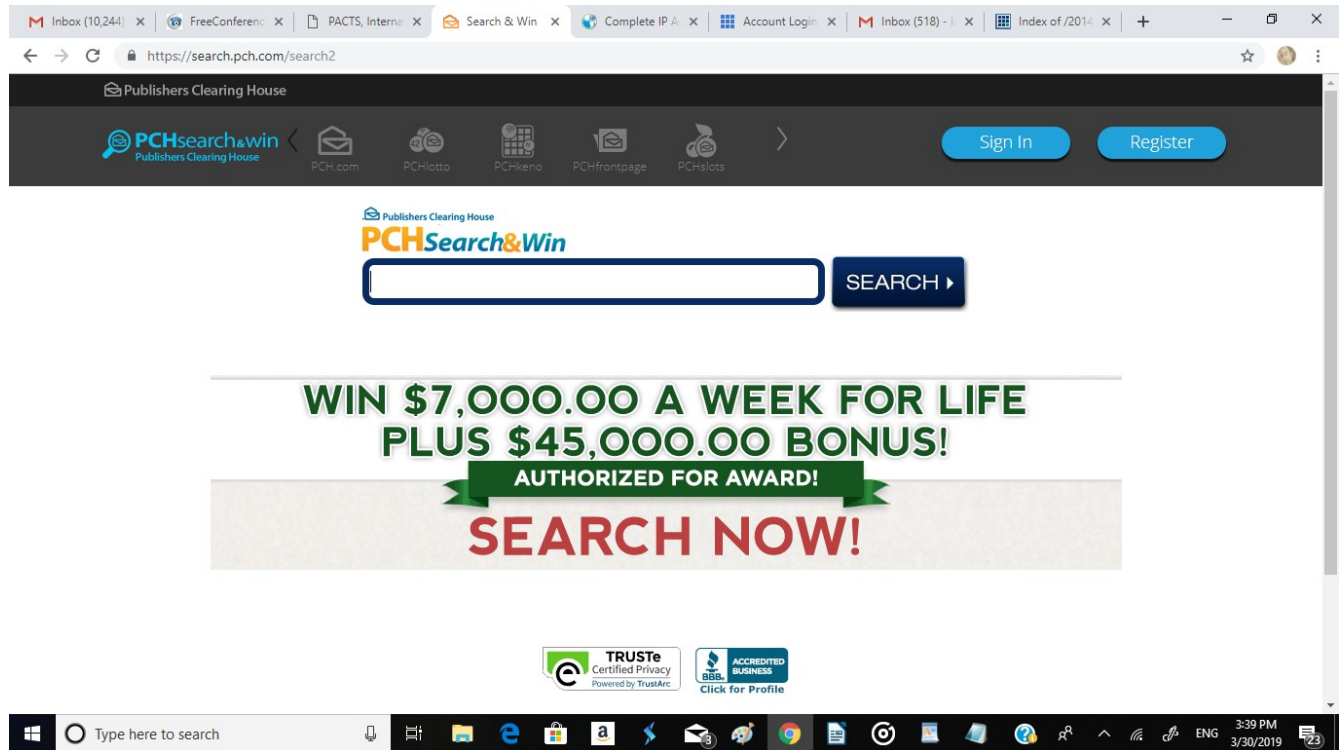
M Inbox (10,244) × | FreeConferenc × | PACTS, Interna × | Search & Win × | Complete IP A × | Account Login × | M Inbox (518) - × | Index of /2014 × | +

https://search.pch.com/search2

Publishers Clearing House

PCHsearch&win Publishers Clearing House

PCH.com PCHlotto PCHkeno PCHfrontpage PCHslots

Sign In Register

Publishers Clearing House
PCHSearch&Win

SEARCH ▸

WIN $7,000.00 A WEEK FOR LIFE
PLUS $45,000.00 BONUS!
AUTHORIZED FOR AWARD!
SEARCH NOW!

TRUSTe Certified Privacy Powered by TrustArc

BBB ACCREDITED BUSINESS Click for Profile

Type here to search

ENG 3:39 PM 3/30/2019 23